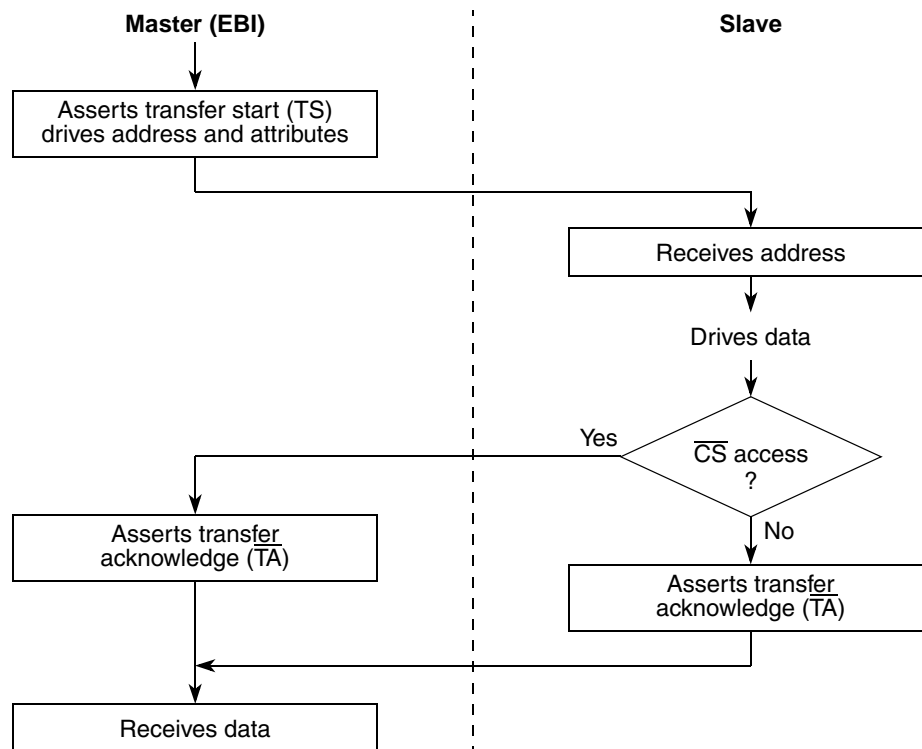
Master (EBI)

Slave

Asserts transfer start (TS) drives address and attributes

Receives address

Drives data

Yes

$\overline{CS}$ access ?

No

Asserts transfer acknowledge ($\overline{TA}$)

Asserts transfer acknowledge ($\overline{TA}$)

Receives data